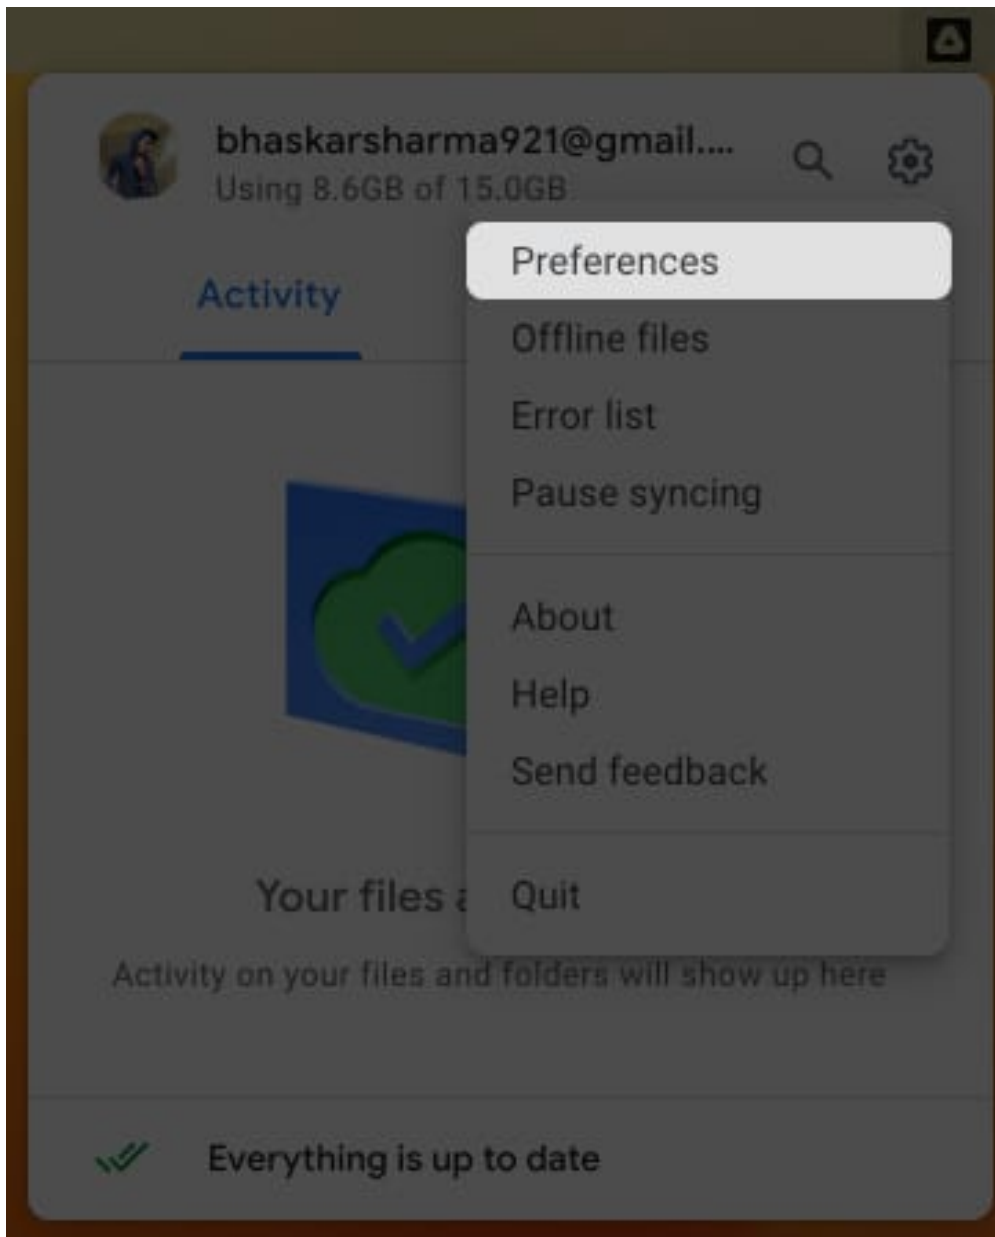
bhaskarsharma921@gmail....
Using 8.6GB of 15.0GB

Activity

Preferences
Offline files
Error list
Pause syncing

About
Help
Send feedback

Quit

Your files a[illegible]

Activity on your files and folders will show up here

Everything is up to date